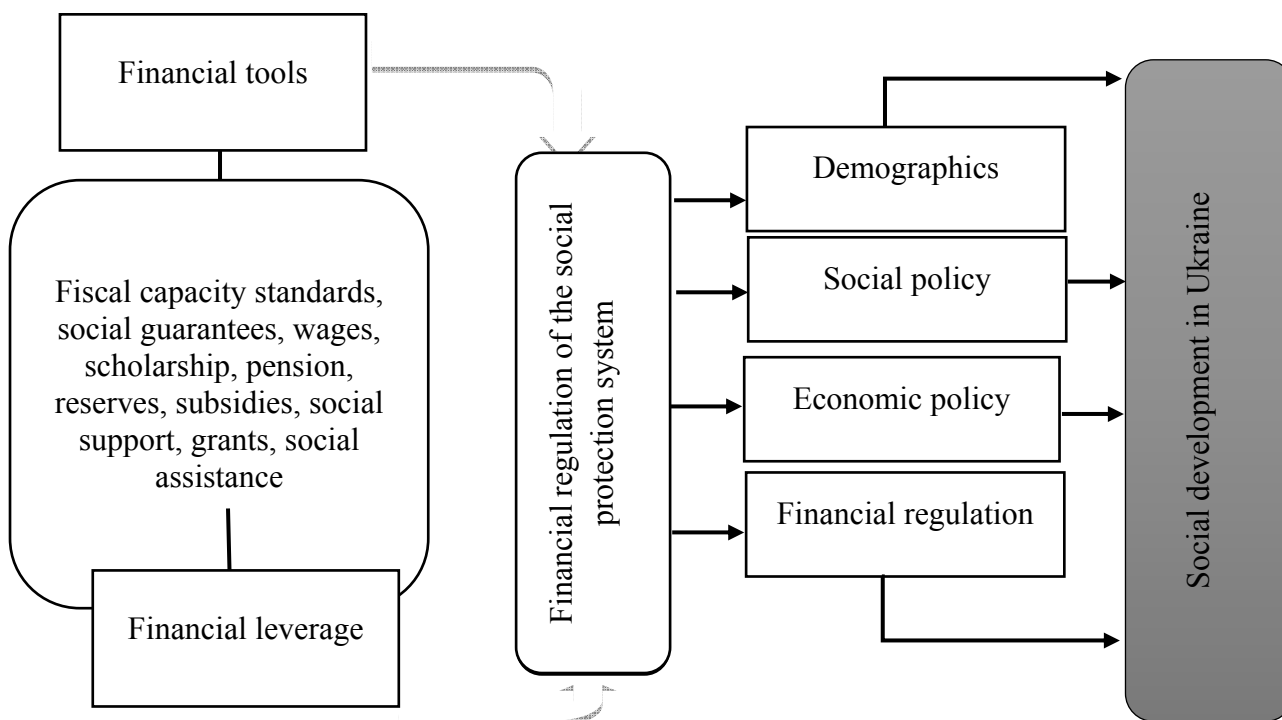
Financial tools

Fiscal capacity standards, social guarantees, wages, scholarship, pension, reserves, subsidies, social support, grants, social assistance

Financial leverage

Financial regulation of the social protection system

Demographics

Social policy

Economic policy

Financial regulation

Social development in Ukraine